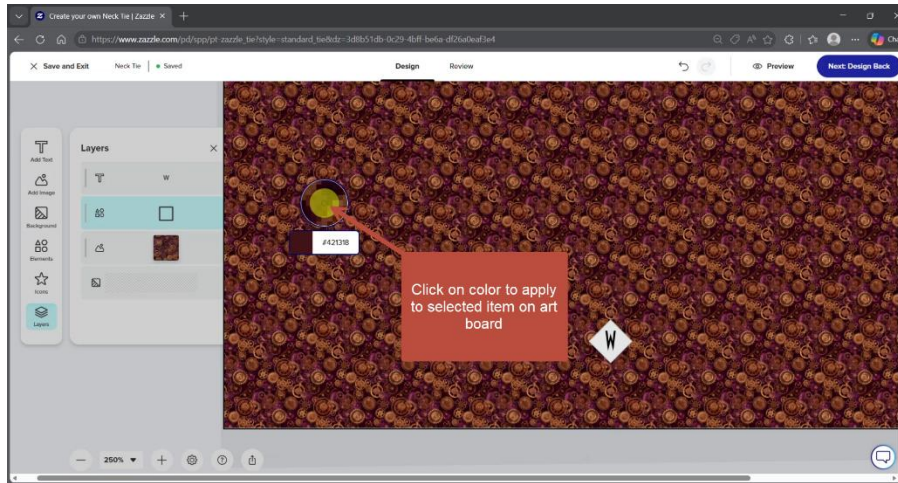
Create your own Neck Tie | Zazzle

https://www.zazzle.com/pd/spp/pt-zazzle_tie?style=standard_tie&dz=3d8b51db-0c29-4bff-be6a-df26a0eaf3e4

Save and Exit

Neck Tie

Saved

Design

Review

Preview

Next: Design Back

Add Text

Add Image

Background

Elements

Icons

Layers

Layers

W

#421318

Click on color to apply to selected item on art board

W

250%